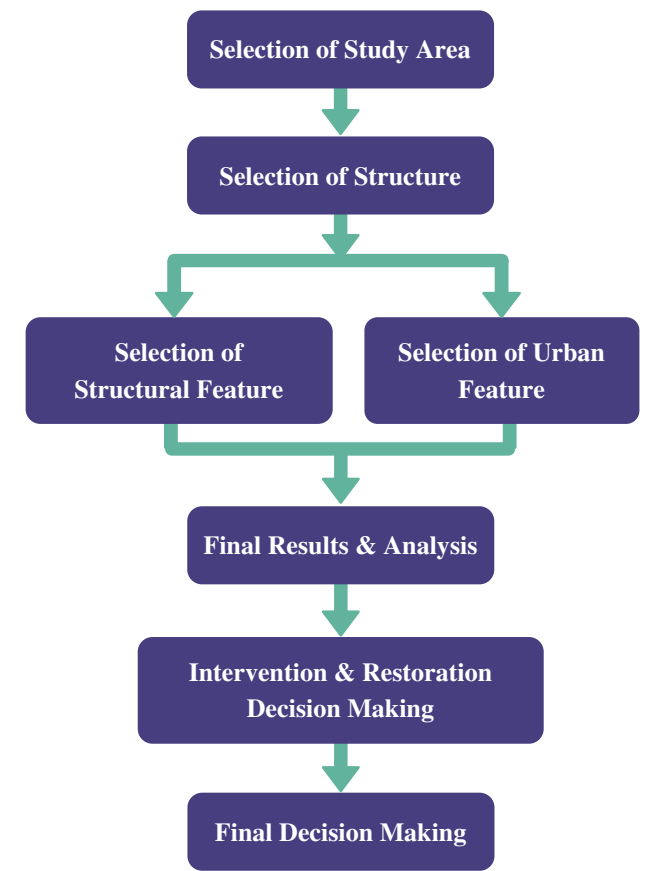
Selection of Study Area

Selection of Structure

Selection of Structural Feature

Selection of Urban Feature

Final Results & Analysis

Intervention & Restoration Decision Making

Final Decision Making